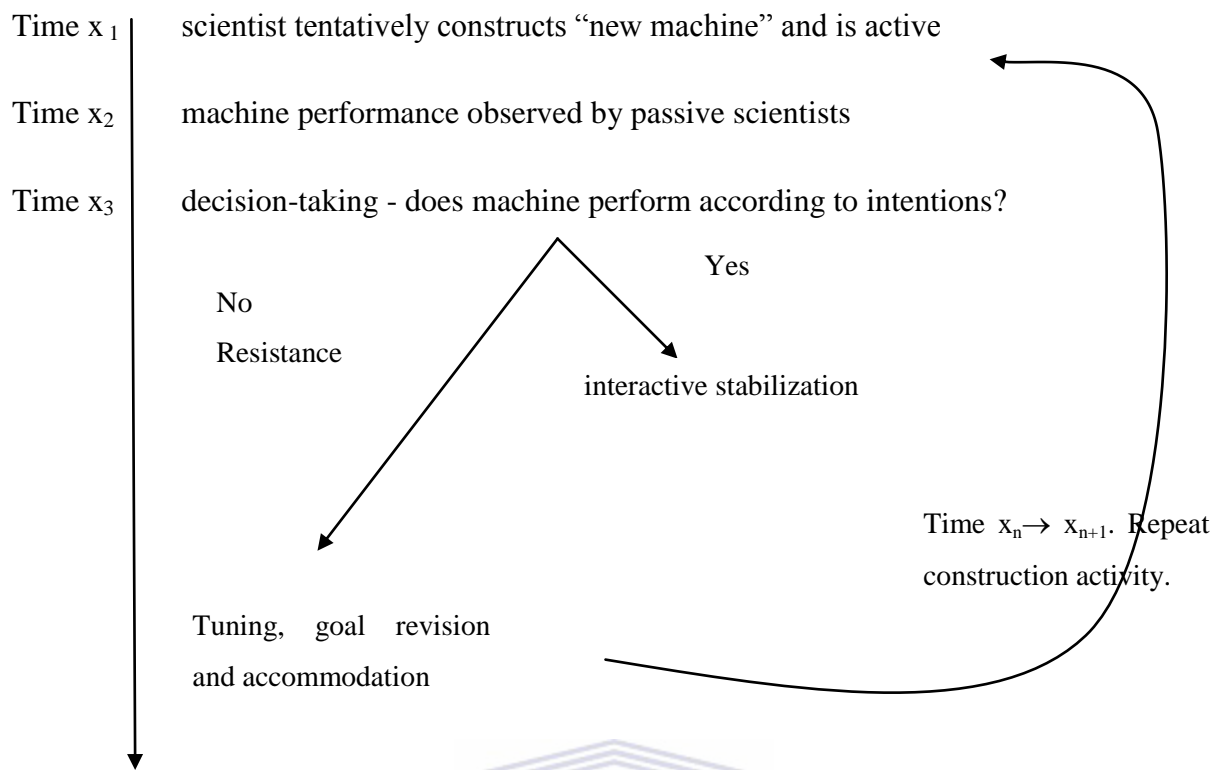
Time $x_1$ scientist tentatively constructs "new machine" and is active

Time $x_2$ machine performance observed by passive scientists

Time $x_3$ decision-taking - does machine perform according to intentions?

Yes

No
Resistance

interactive stabilization

Time $x_n \rightarrow x_{n+1}$. Repeat construction activity.

Tuning, goal revision and accommodation